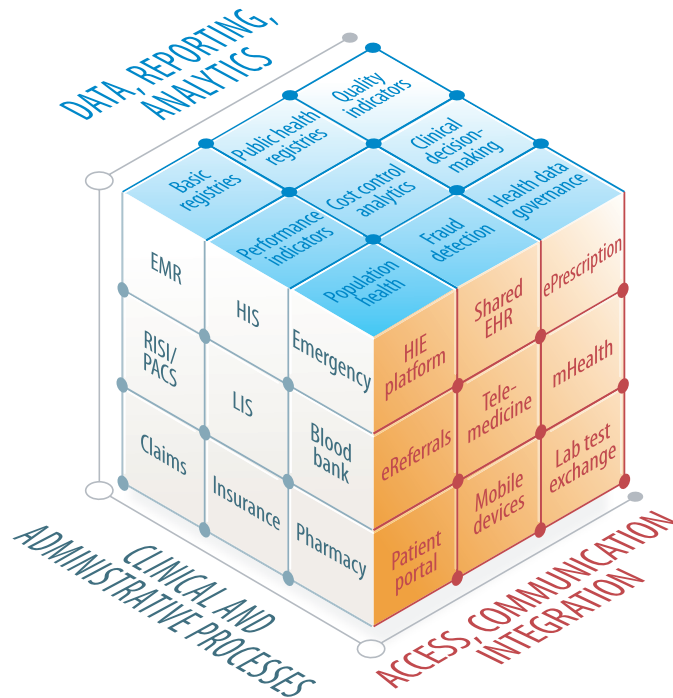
DATA, REPORTING, ANALYTICS

Quality indicators
Public health registries
Clinical decision-making
Basic registries
Cost control analytics
Health data governance
Performance indicators
Fraud detection
Population health

EMR
HIS
Emergency
RISI/PACS
LIS
Blood bank
Claims
Insurance
Pharmacy

HIE platform
Shared EHR
ePrescription
eReferrals
Tele-medicine
mHealth
Patient portal
Mobile devices
Lab test exchange

CLINICAL AND ADMINISTRATIVE PROCESSES

ACCESS, COMMUNICATION INTEGRATION